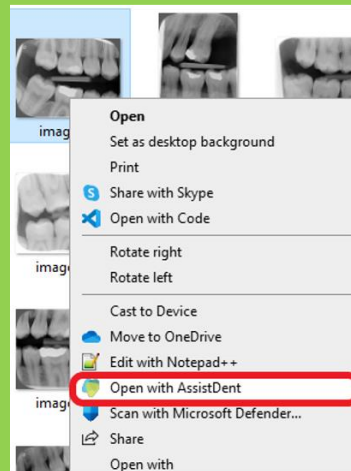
imag

imag

imag

Open
Set as desktop background
Print
Share with Skype
Open with Code

Rotate right
Rotate left

Cast to Device
Move to OneDrive
Edit with Notepad++
Open with AssistDent
Scan with Microsoft Defender...
Share
Open with